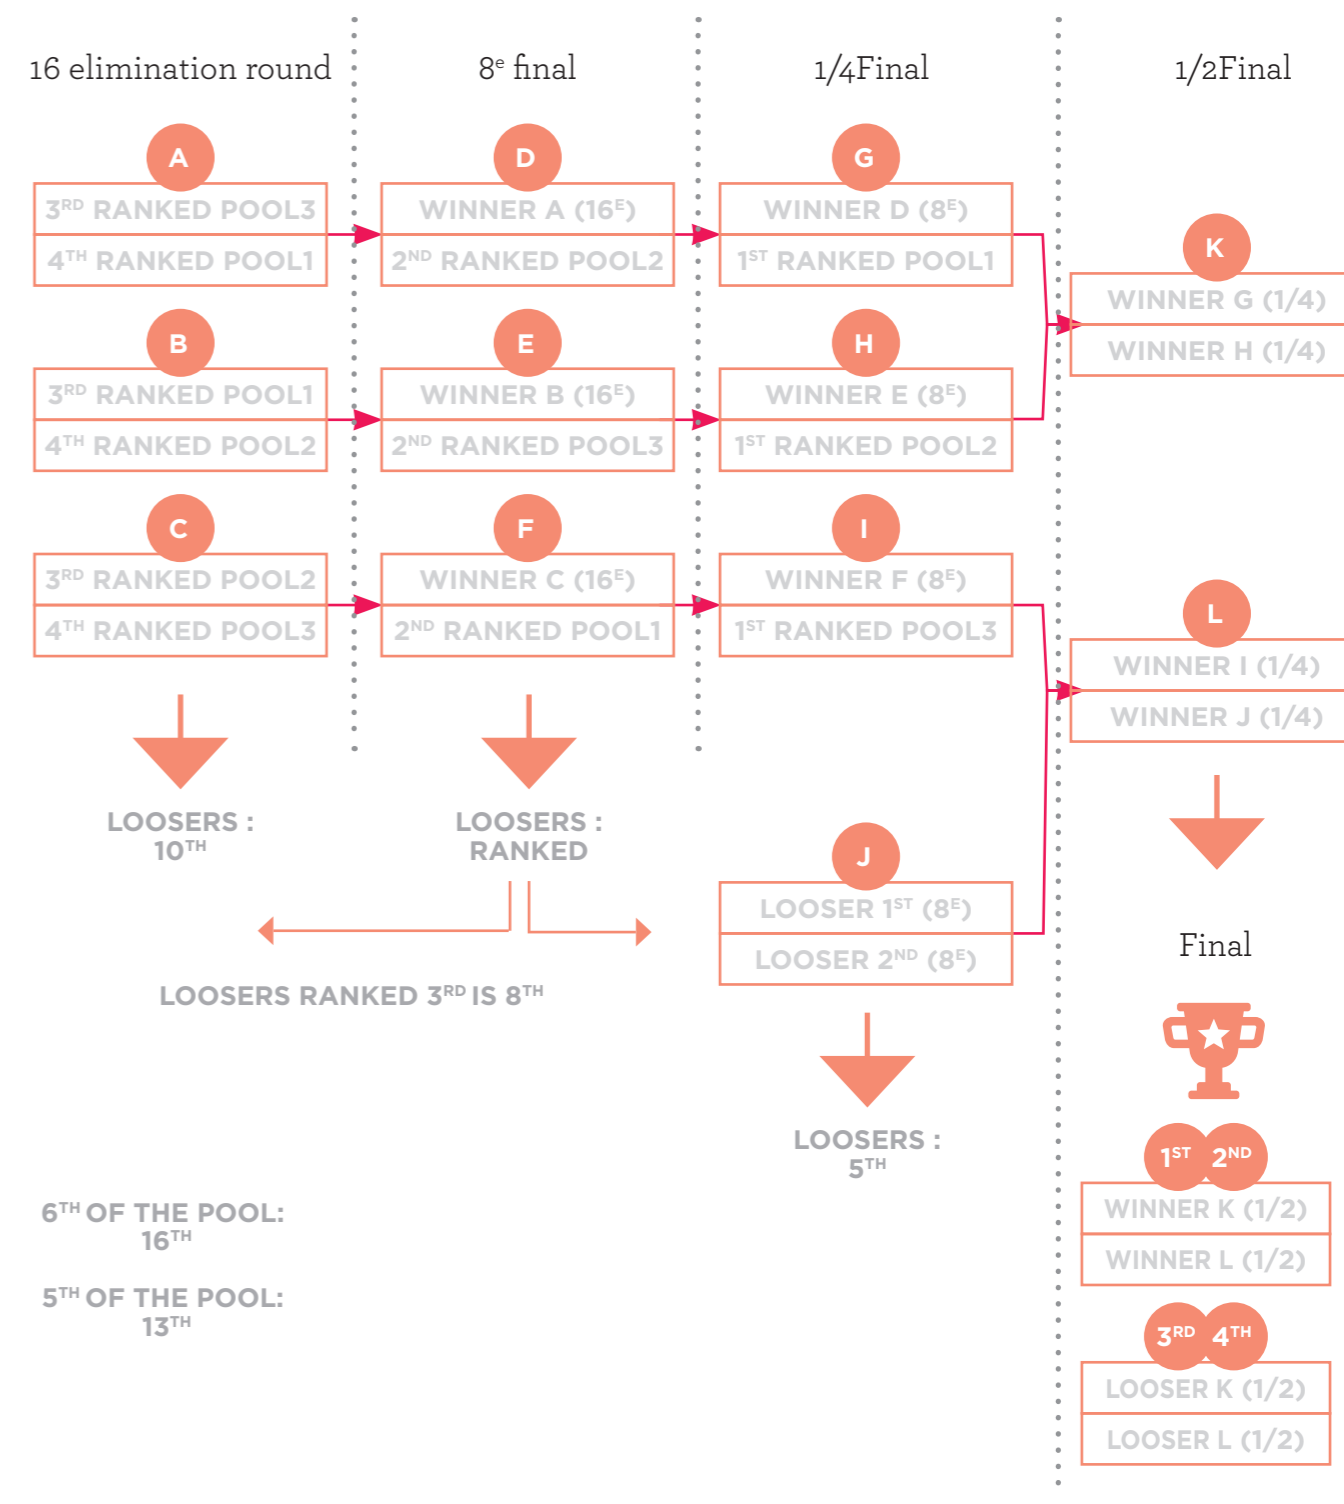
16 elimination round

8$^{e}$ final

1/4Final

1/2Final

A

3$^{RD}$ RANKED POOL3

4$^{TH}$ RANKED POOL1

D

WINNER A (16$^{E}$)

2$^{ND}$ RANKED POOL2

G

WINNER D (8$^{E}$)

1$^{ST}$ RANKED POOL1

K

WINNER G (1/4)

WINNER H (1/4)

B

3$^{RD}$ RANKED POOL1

4$^{TH}$ RANKED POOL2

E

WINNER B (16$^{E}$)

2$^{ND}$ RANKED POOL3

H

WINNER E (8$^{E}$)

1$^{ST}$ RANKED POOL2

C

3$^{RD}$ RANKED POOL2

4$^{TH}$ RANKED POOL3

F

WINNER C (16$^{E}$)

2$^{ND}$ RANKED POOL1

I

WINNER F (8$^{E}$)

1$^{ST}$ RANKED POOL3

L

WINNER I (1/4)

WINNER J (1/4)

LOOSERS : 10$^{TH}$

LOOSERS : RANKED

J

LOOSER 1$^{ST}$ (8$^{E}$)

LOOSER 2$^{ND}$ (8$^{E}$)

Final

LOOSERS RANKED 3$^{RD}$ IS 8$^{TH}$

LOOSERS : 5$^{TH}$

1$^{ST}$ 2$^{ND}$

WINNER K (1/2)

WINNER L (1/2)

6$^{TH}$ OF THE POOL: 16$^{TH}$

5$^{TH}$ OF THE POOL: 13$^{TH}$

3$^{RD}$ 4$^{TH}$

LOOSER K (1/2)

LOOSER L (1/2)